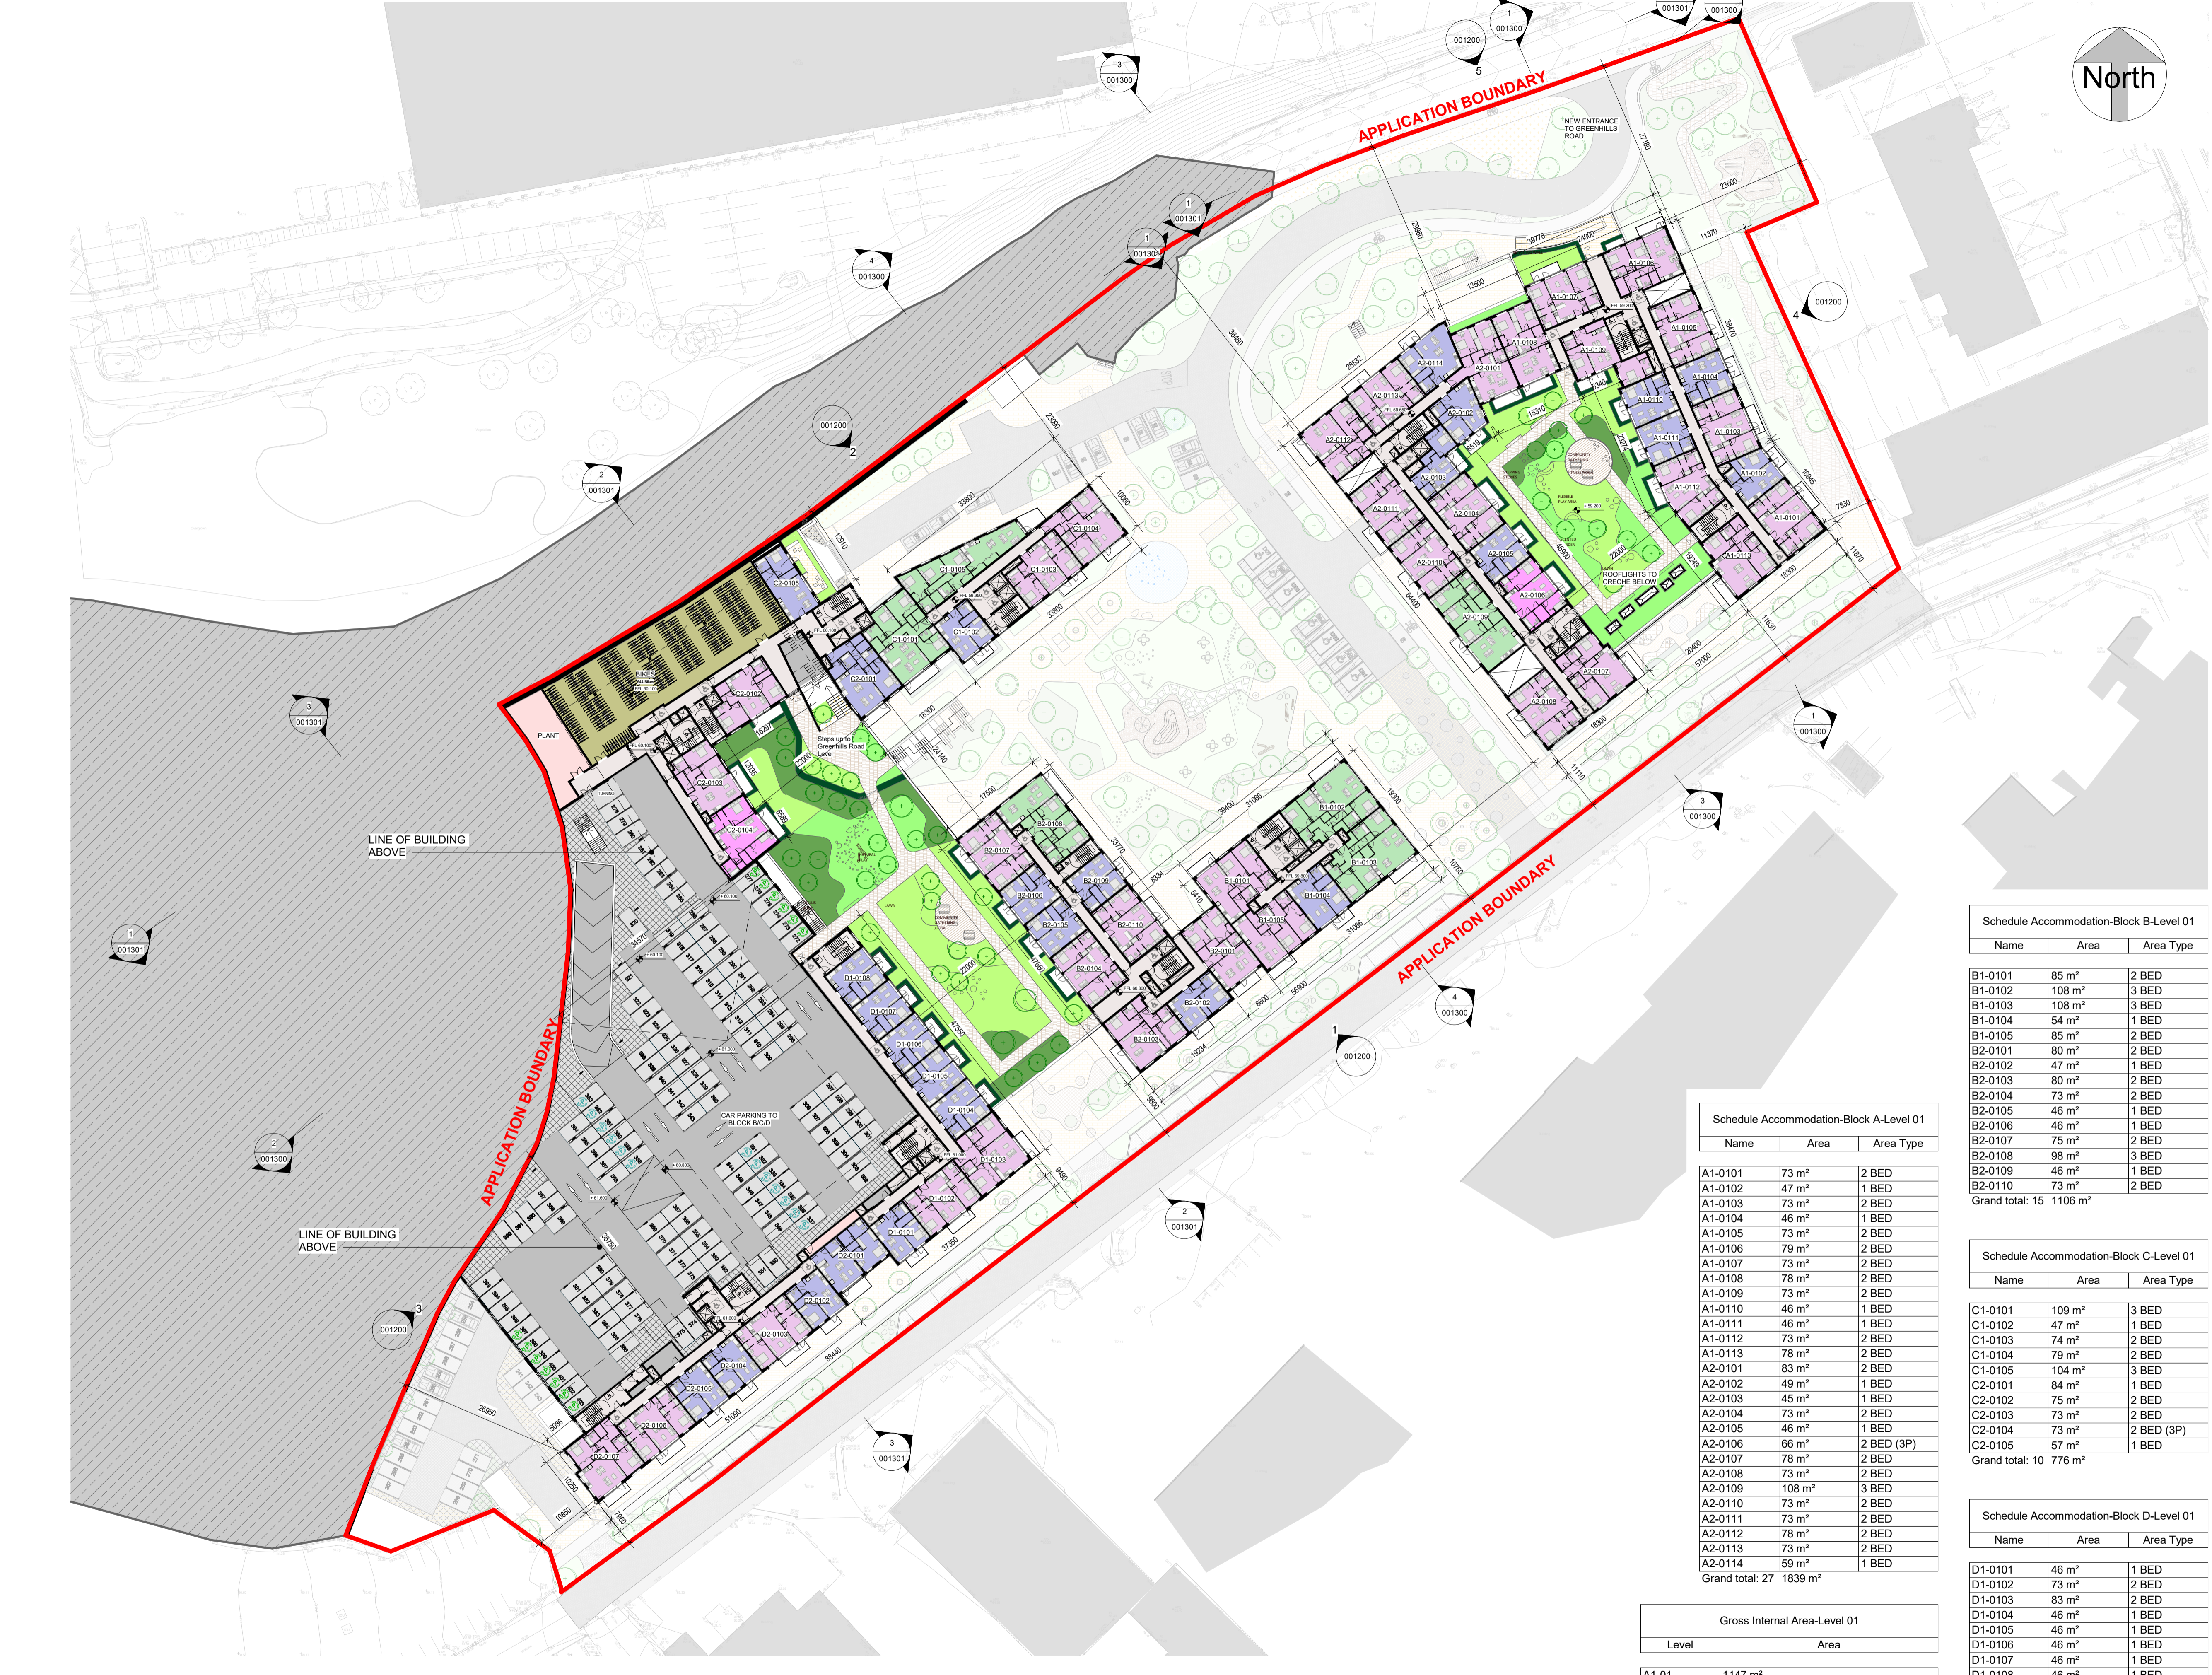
North

APPLICATION BOUNDARY

APPLICATION BOUNDARY

APPLICATION BOUNDARY

NEW ENTRANCE TO GREENHILLS ROAD

LINE OF BUILDING ABOVE

LINE OF BUILDING ABOVE

PLANT

BIKES

Steps up to Greenhills Road Level

CAR PARKING TO BLOCK B/C/D

ROOFLIGHTS TO CRECHE BELOW

001300 001200 001301 001300 001200 001301 001300 001301 001200 001300 001301 001200 001300 001301 001200 001300 001301 001300 001200 001301

Schedule Accommodation-Block A-Level 01

| Name | Area | Area Type |
|---|---|---|
| A1-0101 | 73 m² | 2 BED |
| A1-0102 | 47 m² | 1 BED |
| A1-0103 | 73 m² | 2 BED |
| A1-0104 | 46 m² | 1 BED |
| A1-0105 | 73 m² | 2 BED |
| A1-0106 | 79 m² | 2 BED |
| A1-0107 | 73 m² | 2 BED |
| A1-0108 | 78 m² | 2 BED |
| A1-0109 | 73 m² | 2 BED |
| A1-0110 | 46 m² | 1 BED |
| A1-0111 | 46 m² | 1 BED |
| A1-0112 | 73 m² | 2 BED |
| A1-0113 | 78 m² | 2 BED |
| A2-0101 | 83 m² | 2 BED |
| A2-0102 | 49 m² | 1 BED |
| A2-0103 | 45 m² | 1 BED |
| A2-0104 | 73 m² | 2 BED |
| A2-0105 | 46 m² | 1 BED |
| A2-0106 | 66 m² | 2 BED (3P) |
| A2-0107 | 78 m² | 2 BED |
| A2-0108 | 73 m² | 2 BED |
| A2-0109 | 108 m² | 3 BED |
| A2-0110 | 73 m² | 2 BED |
| A2-0111 | 73 m² | 2 BED |
| A2-0112 | 78 m² | 2 BED |
| A2-0113 | 73 m² | 2 BED |
| A2-0114 | 59 m² | 1 BED |

Grand total: 27 1839 m²

Schedule Accommodation-Block B-Level 01

| Name | Area | Area Type |
|---|---|---|
| B1-0101 | 85 m² | 2 BED |
| B1-0102 | 108 m² | 3 BED |
| B1-0103 | 108 m² | 3 BED |
| B1-0104 | 54 m² | 1 BED |
| B1-0105 | 85 m² | 2 BED |
| B2-0101 | 80 m² | 2 BED |
| B2-0102 | 47 m² | 1 BED |
| B2-0103 | 80 m² | 2 BED |
| B2-0104 | 73 m² | 2 BED |
| B2-0105 | 46 m² | 1 BED |
| B2-0106 | 46 m² | 1 BED |
| B2-0107 | 75 m² | 2 BED |
| B2-0108 | 98 m² | 3 BED |
| B2-0109 | 46 m² | 1 BED |
| B2-0110 | 73 m² | 2 BED |

Grand total: 15 1106 m²

Schedule Accommodation-Block C-Level 01

| Name | Area | Area Type |
|---|---|---|
| C1-0101 | 109 m² | 3 BED |
| C1-0102 | 47 m² | 1 BED |
| C1-0103 | 74 m² | 2 BED |
| C1-0104 | 79 m² | 2 BED |
| C1-0105 | 104 m² | 3 BED |
| C2-0101 | 84 m² | 1 BED |
| C2-0102 | 75 m² | 2 BED |
| C2-0103 | 73 m² | 2 BED |
| C2-0104 | 73 m² | 2 BED (3P) |
| C2-0105 | 57 m² | 1 BED |

Grand total: 10 776 m²

Schedule Accommodation-Block D-Level 01

| Name | Area | Area Type |
|---|---|---|
| D1-0101 | 46 m² | 1 BED |
| D1-0102 | 73 m² | 2 BED |
| D1-0103 | 83 m² | 2 BED |
| D1-0104 | 46 m² | 1 BED |
| D1-0105 | 46 m² | 1 BED |
| D1-0106 | 46 m² | 1 BED |
| D1-0107 | 46 m² | 1 BED |
| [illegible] | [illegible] | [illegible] |

Gross Internal Area-Level 01

| Level | Area |
|---|---|
| A1-01 | 1147 m² |